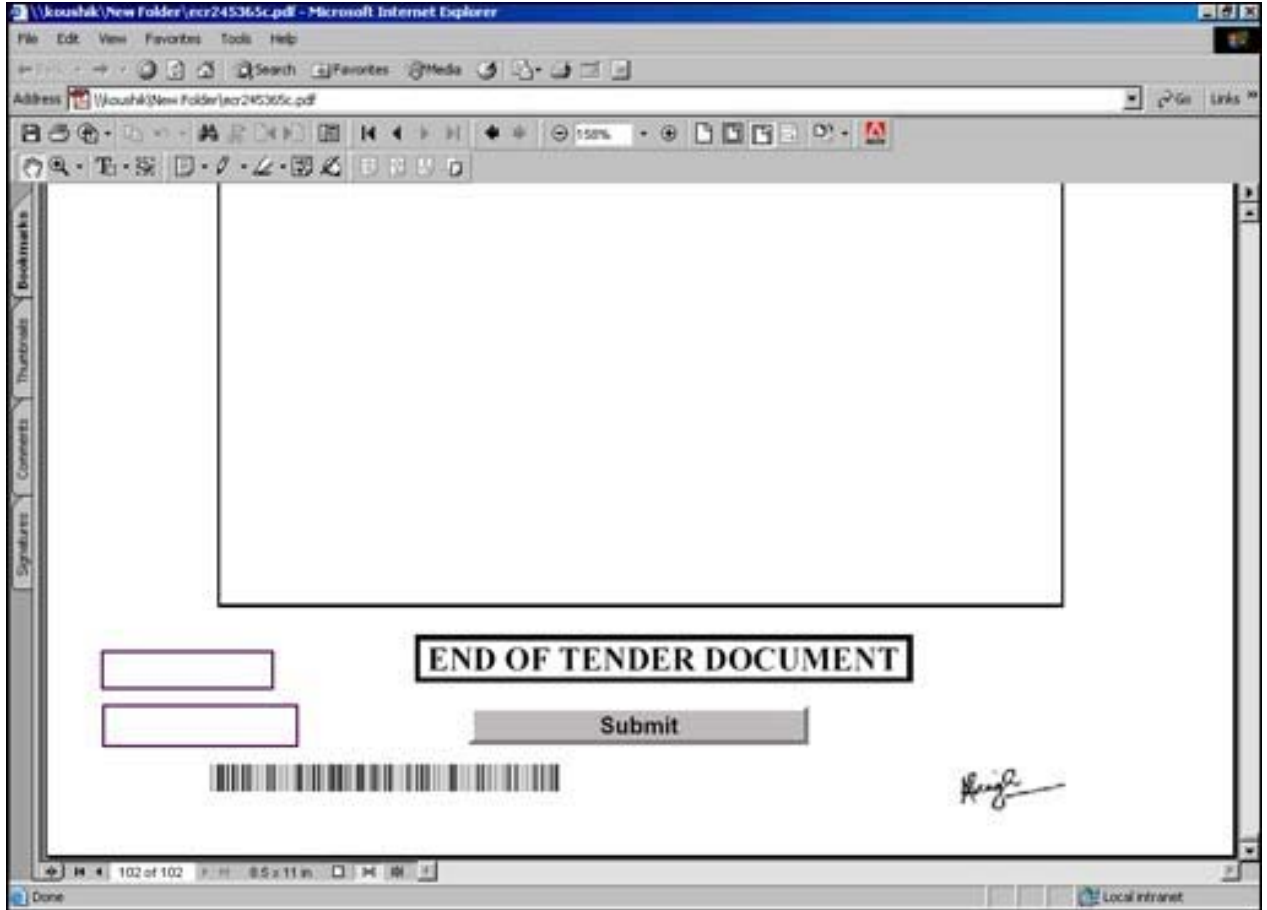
\\koushik\New Folder\ecr245365c.pdf - Microsoft Internet Explorer

File Edit View Favorites Tools Help

Search Favorites Media

Address \\koushik\New Folder\ecr245365c.pdf

Go Links »

150%

Bookmarks Thumbnails Comments Signatures

END OF TENDER DOCUMENT

Submit

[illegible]

102 of 102 8.5 x 11 in

Done

Local intranet